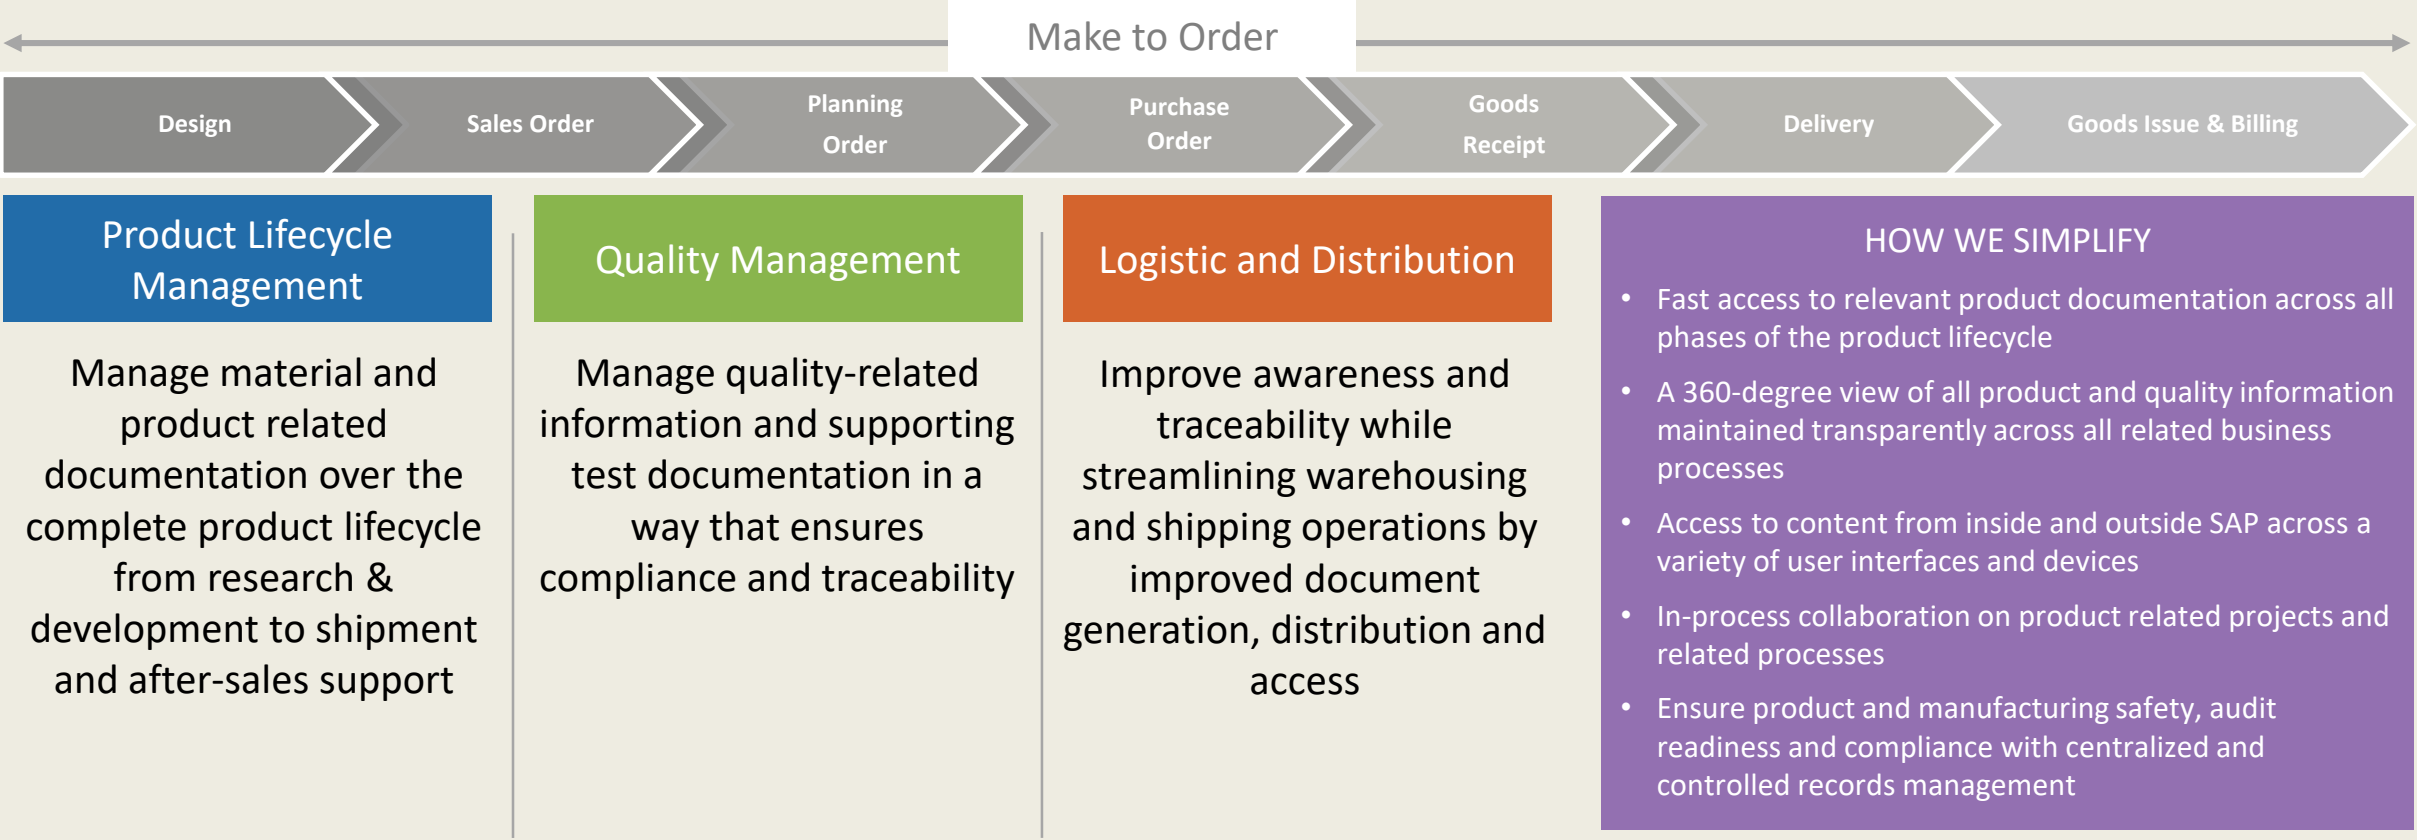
Make to Order

Design

Sales Order

Planning Order

Purchase Order

Goods Receipt

Delivery

Goods Issue & Billing

Product Lifecycle Management

Manage material and product related documentation over the complete product lifecycle from research & development to shipment and after-sales support

Quality Management

Manage quality-related information and supporting test documentation in a way that ensures compliance and traceability

Logistic and Distribution

Improve awareness and traceability while streamlining warehousing and shipping operations by improved document generation, distribution and access

HOW WE SIMPLIFY

- Fast access to relevant product documentation across all phases of the product lifecycle
- A 360-degree view of all product and quality information maintained transparently across all related business processes
- Access to content from inside and outside SAP across a variety of user interfaces and devices
- In-process collaboration on product related projects and related processes
- Ensure product and manufacturing safety, audit readiness and compliance with centralized and controlled records management